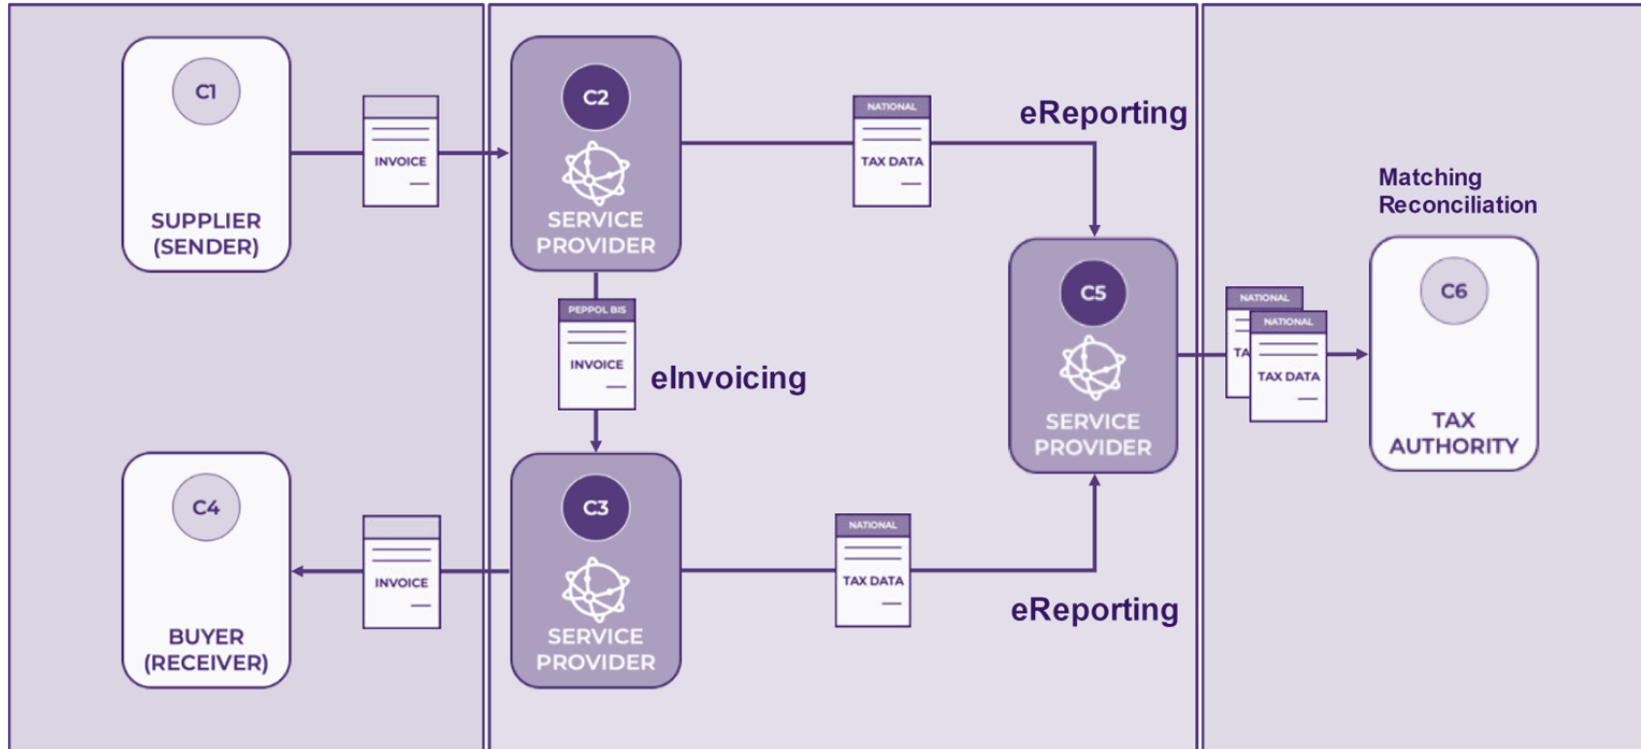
C1
SUPPLIER (SENDER)

INVOICE

C2
SERVICE PROVIDER

NATIONAL
TAX DATA

eReporting

PEPPOL BIS
INVOICE

eInvoicing

C5
SERVICE PROVIDER

Matching
Reconciliation

NATIONAL
TA
NATIONAL
TAX DATA

C6
TAX AUTHORITY

C4
BUYER (RECEIVER)

INVOICE

C3
SERVICE PROVIDER

NATIONAL
TAX DATA

eReporting